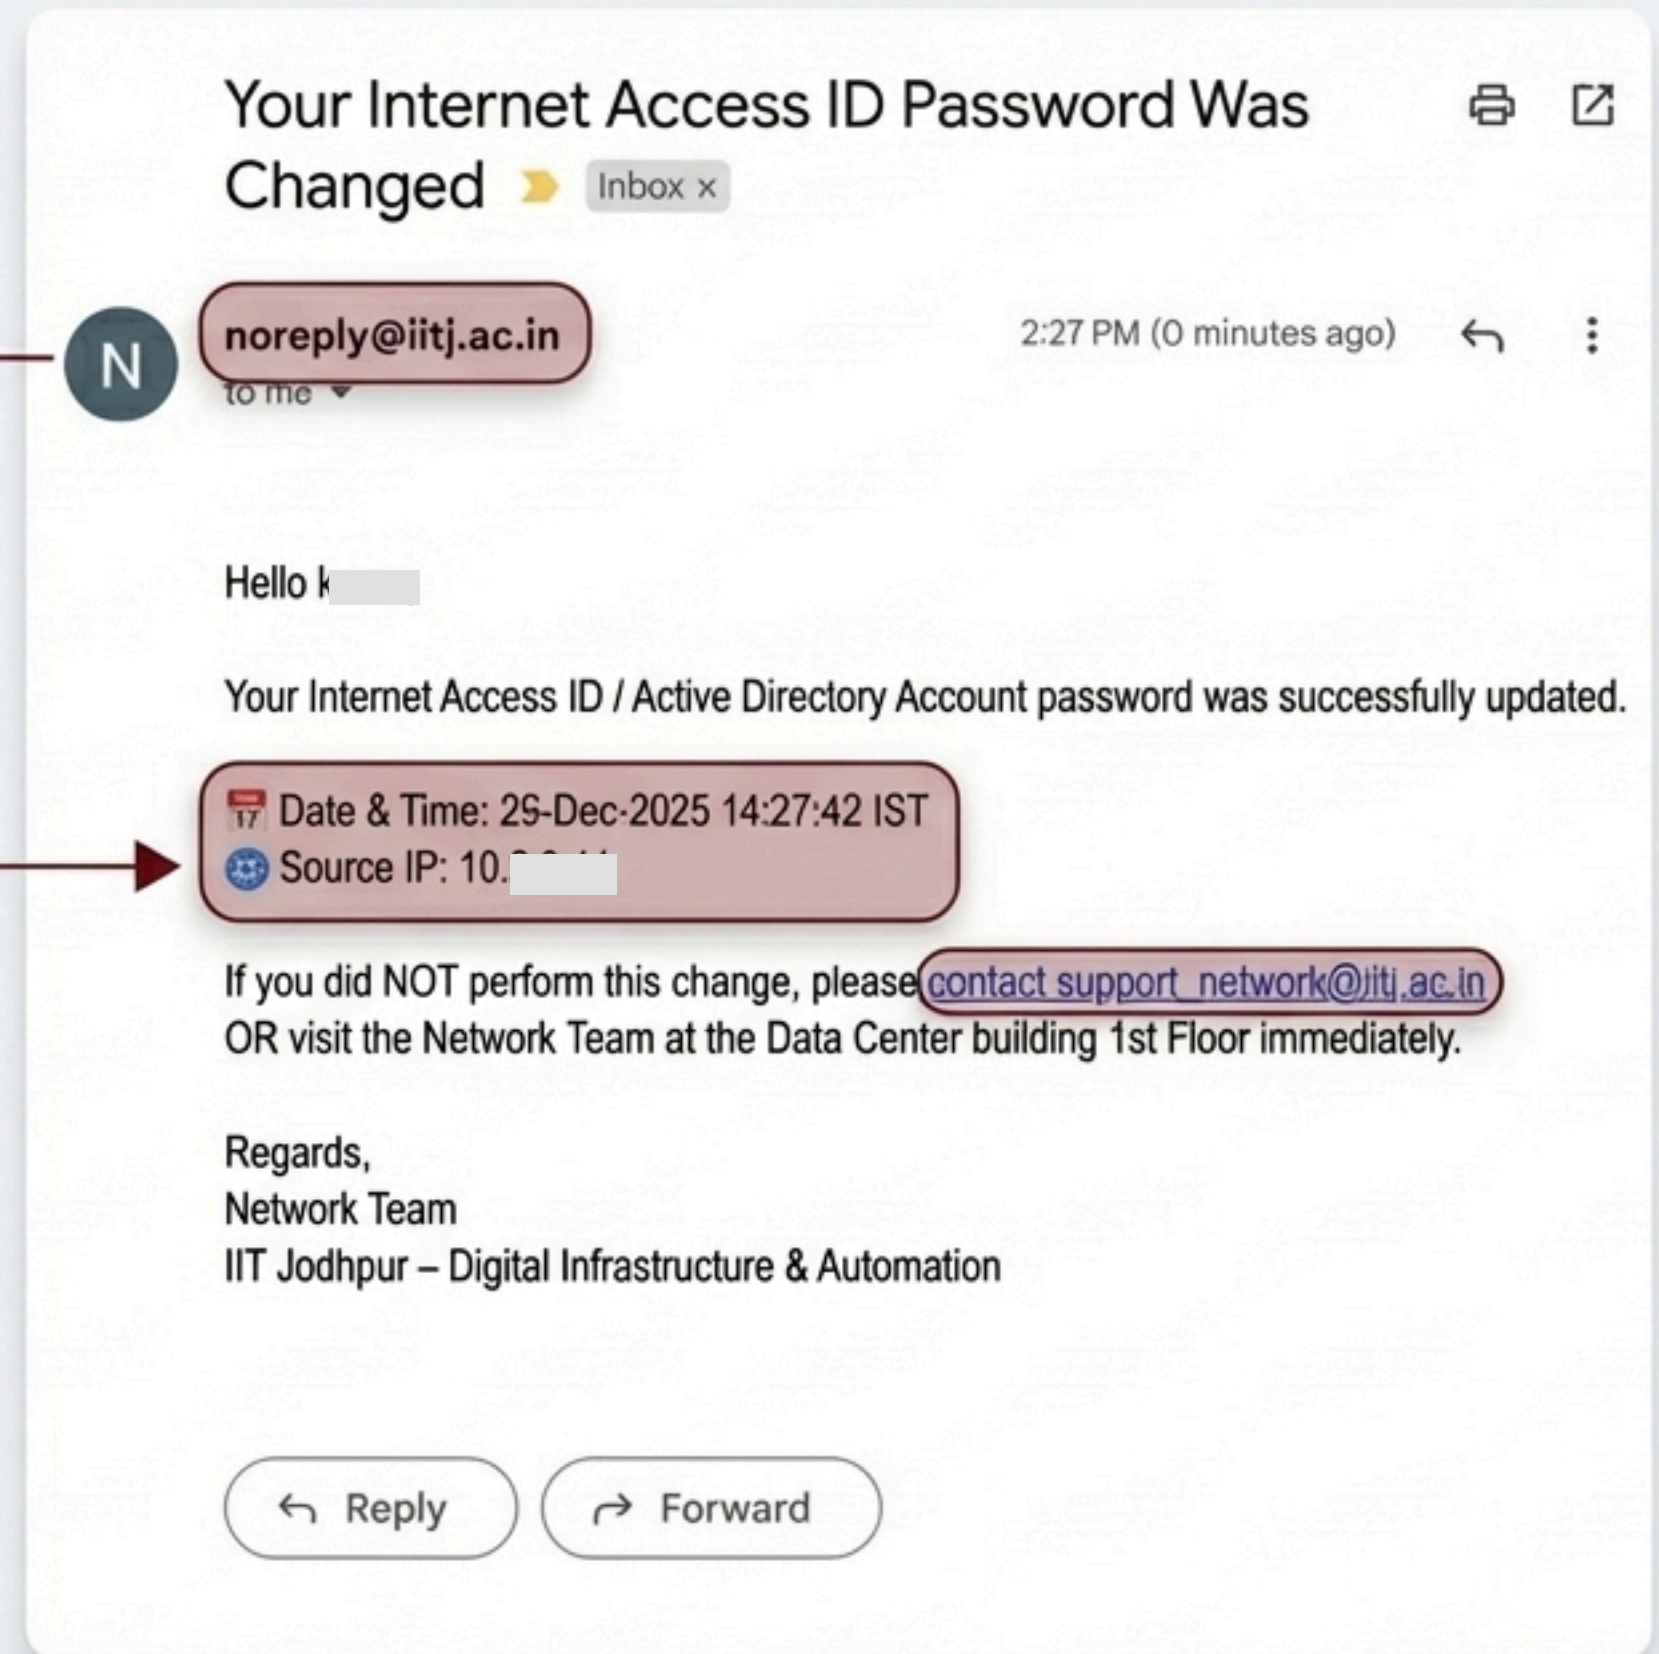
Your Internet Access ID Password Was Changed Inbox ×

N

noreply@iitj.ac.in
to me

2:27 PM (0 minutes ago)

Hello k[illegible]

Your Internet Access ID / Active Directory Account password was successfully updated.

17 Date & Time: 26-Dec-2025 14:27:42 IST
Source IP: 10.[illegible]

If you did NOT perform this change, please contact support_network@iitj.ac.in OR visit the Network Team at the Data Center building 1st Floor immediately.

Regards,
Network Team
IIT Jodhpur – Digital Infrastructure & Automation

Reply Forward